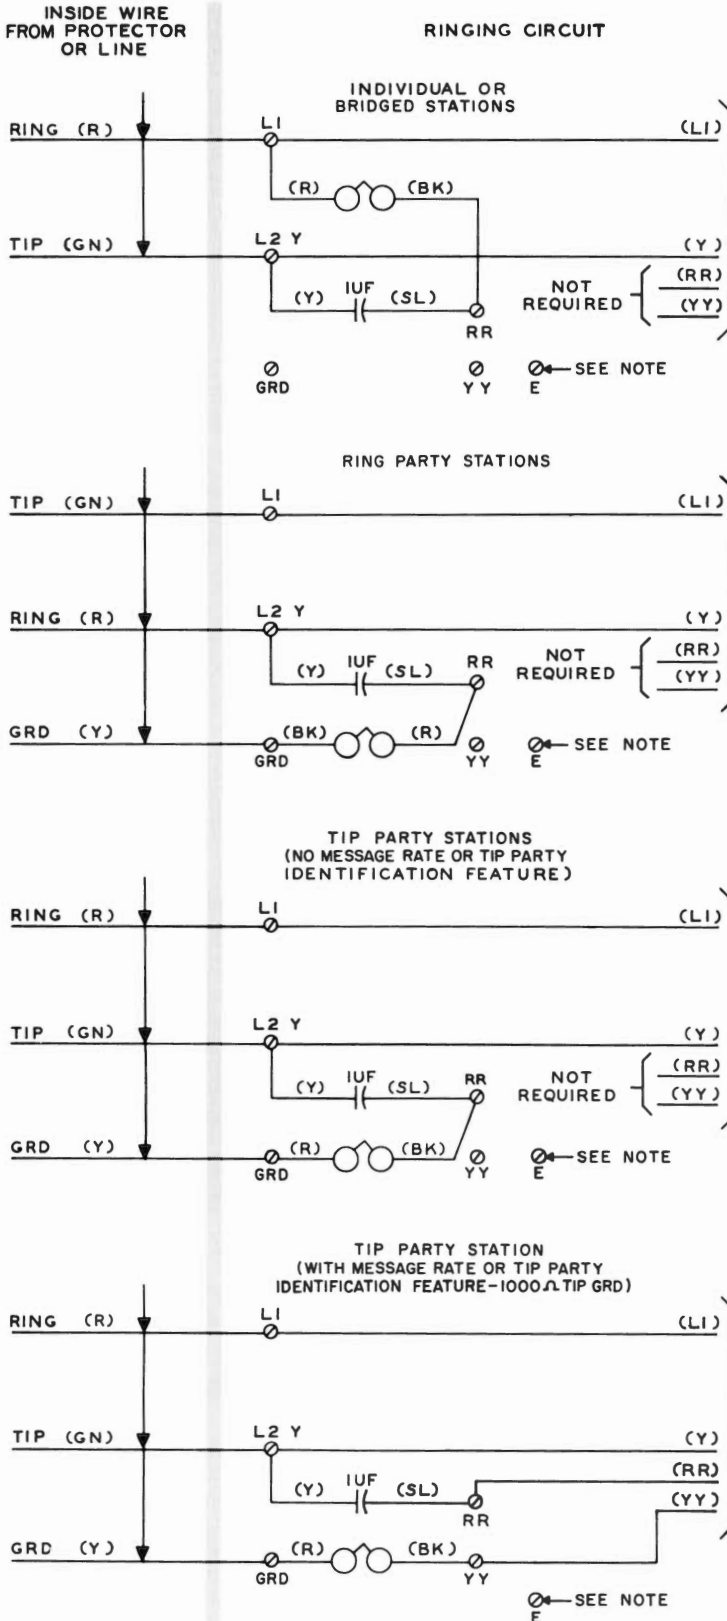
INSIDE WIRE FROM PROTECTOR OR LINE

RINGING CIRCUIT

INDIVIDUAL OR BRIDGED STATIONS

RING (R)

L1

(L1)

(R)

(BK)

TIP (GN)

L2 Y

(Y)

(Y)

1UF

(SL)

RR

NOT REQUIRED

(RR)

(YY)

GRD

YY

E

SEE NOTE

RING PARTY STATIONS

TIP (GN)

L1

(L1)

RING (R)

L2 Y

(Y)

(Y)

1UF

(SL)

RR

NOT REQUIRED

(RR)

(YY)

GRD (Y)

(BK)

(R)

GRD

YY

E

SEE NOTE

TIP PARTY STATIONS (NO MESSAGE RATE OR TIP PARTY IDENTIFICATION FEATURE)

RING (R)

L1

(L1)

TIP (GN)

L2 Y

(Y)

(Y)

1UF

(SL)

RR

NOT REQUIRED

(RR)

(YY)

GRD (Y)

(R)

(BK)

GRD

YY

E

SEE NOTE

TIP PARTY STATION (WITH MESSAGE RATE OR TIP PARTY IDENTIFICATION FEATURE-1000Ω TIP GRD)

RING (R)

L1

(L1)

TIP (GN)

L2 Y

(Y)

(RR)

(Y)

1UF

(SL)

(YY)

RR

GRD (Y)

(R)

(BK)

GRD

YY

SEE NOTE

E